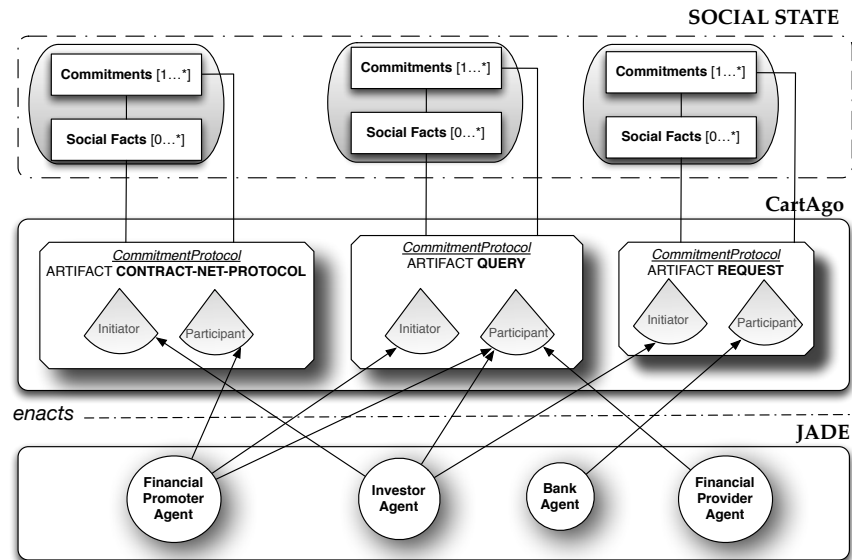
SOCIAL STATE

Commitments [1...*]

Social Facts [0...*]

Commitments [1...*]

Social Facts [0...*]

Commitments [1...*]

Social Facts [0...*]

CartAgo

CommitmentProtocol
ARTIFACT CONTRACT-NET-PROTOCOL

Initiator

Participant

CommitmentProtocol
ARTIFACT QUERY

Initiator

Participant

CommitmentProtocol
ARTIFACT REQUEST

Initiator

Participant

enacts

JADE

Financial Promoter Agent

Investor Agent

Bank Agent

Financial Provider Agent